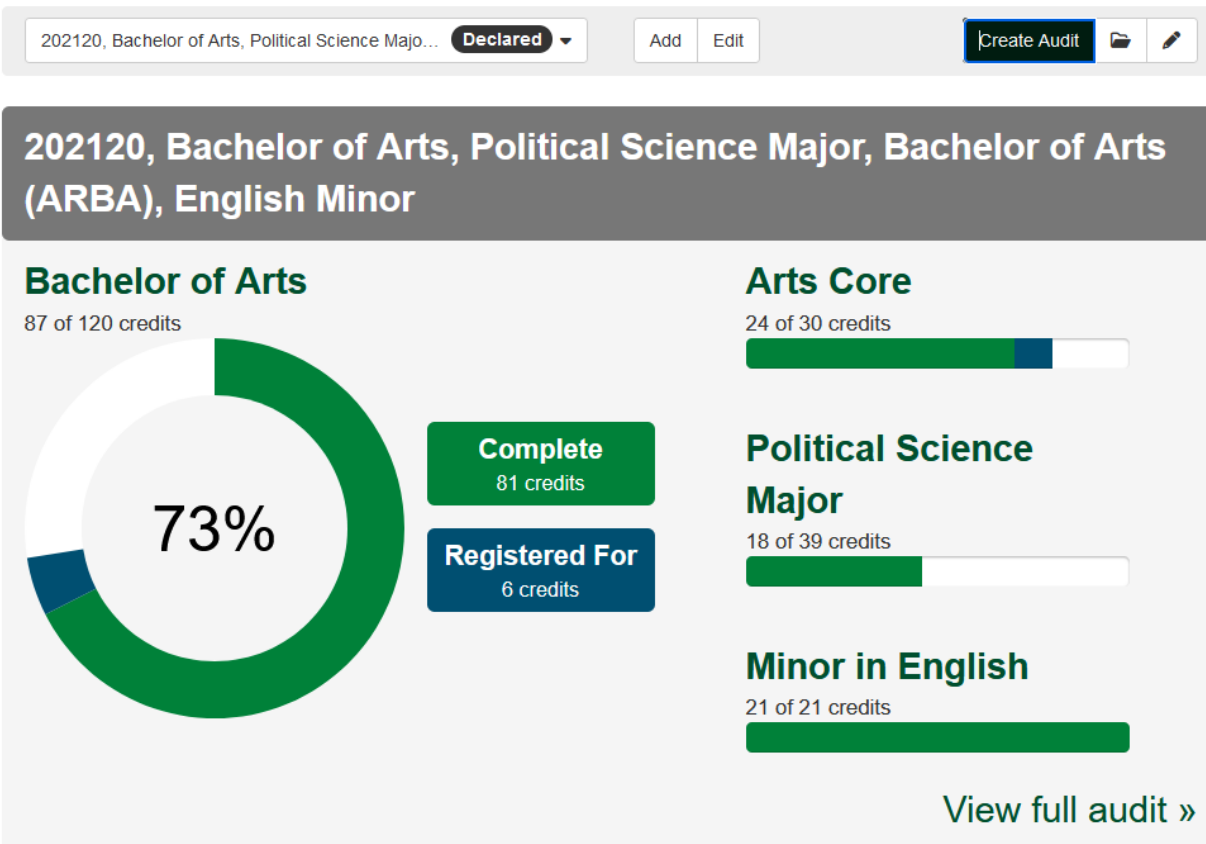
202120, Bachelor of Arts, Political Science Majo... Declared

Add Edit

Create Audit

202120, Bachelor of Arts, Political Science Major, Bachelor of Arts (ARBA), English Minor

Bachelor of Arts
87 of 120 credits

73%

Complete
81 credits

Registered For
6 credits

Arts Core
24 of 30 credits

Political Science Major
18 of 39 credits

Minor in English
21 of 21 credits

View full audit »